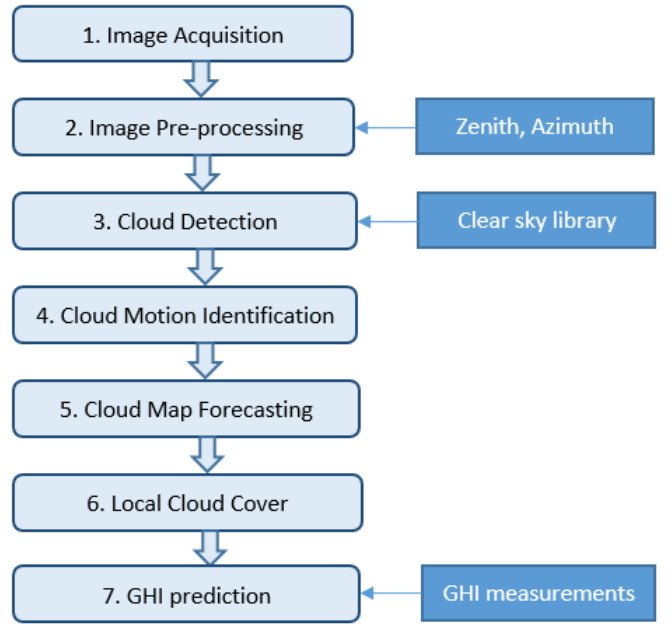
1. Image Acquisition

2. Image Pre-processing

Zenith, Azimuth

3. Cloud Detection

Clear sky library

4. Cloud Motion Identification

5. Cloud Map Forecasting

6. Local Cloud Cover

7. GHI prediction

GHI measurements